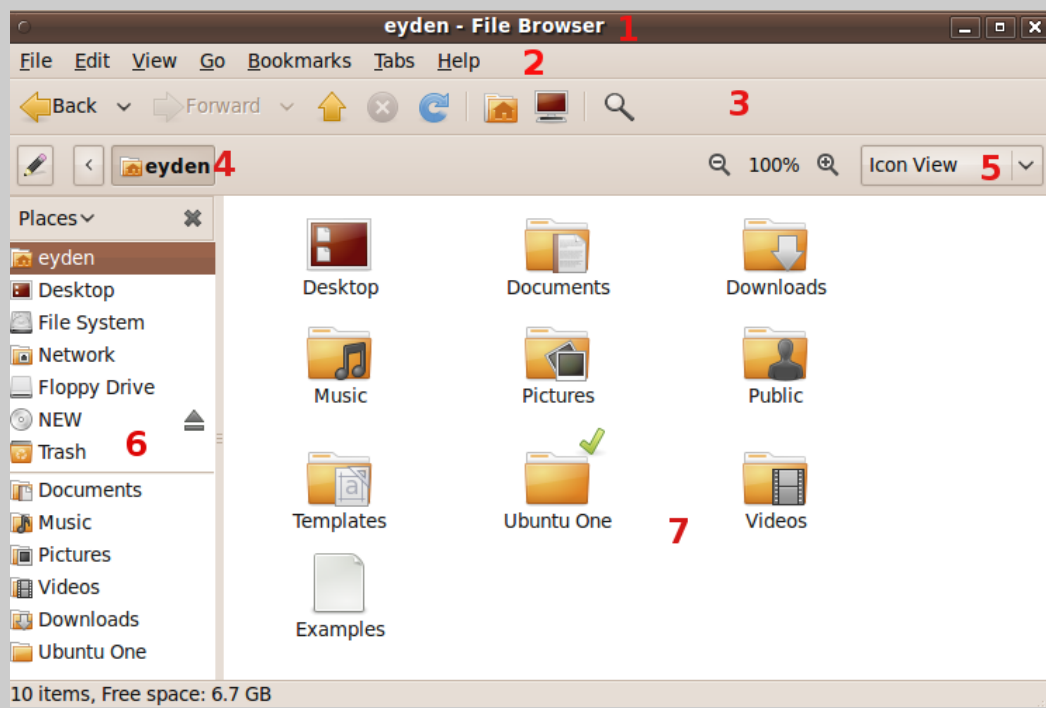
eyden - File Browser 1

File Edit View Go Bookmarks Tabs Help 2

Back Forward 3

eyden 4

100%

Icon View 5

Places

eyden
Desktop
File System
Network
Floppy Drive
NEW
Trash 6
Documents
Music
Pictures
Videos
Downloads
Ubuntu One

Desktop
Documents
Downloads
Music
Pictures
Public
Templates
Ubuntu One 7
Videos
Examples

10 items, Free space: 6.7 GB